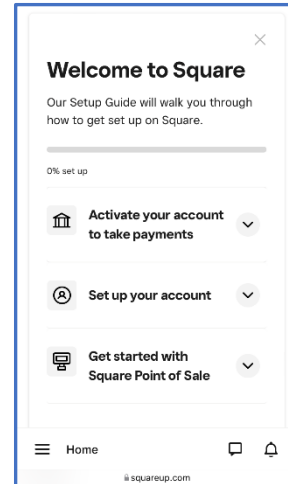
×

Welcome to Square

Our Setup Guide will walk you through how to get set up on Square.

0% set up

Activate your account to take payments

Set up your account

Get started with Square Point of Sale

Home

squareup.com